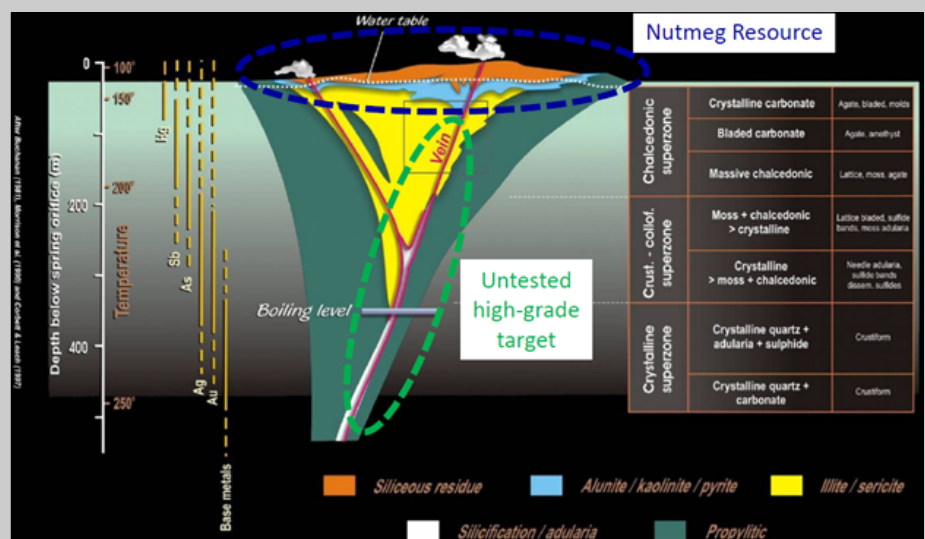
Water table

Nutmeg Resource

0
200
400

100°
150°
200°
250°

Depth below spring orifice (m)

Temperature

After Buchanan (1981), Morrison et al. (1990) and Corbett & Leach (1997)

Hg
Sb
As
Ag
Au
Base metals

Vein

Untested high-grade target

Boiling level

| | | |
|---|---|---|
| Chalcedonic superzone | Crystalline carbonate | Agate, bladed, molds |
| | Bladed carbonate | Agate, amethyst |
| | Massive chalcedonic | Lattice, moss, agate |
| Crust. - collof. superzone | Moss + chalcedonic > crystalline | Lattice bladed, sulfide bands, moss adularia |
| | Crystalline > moss + chalcedonic | Needle adularia, sulfide bands dissem. sulfides |
| Crystalline superzone | Crystalline quartz + adularia + sulphide | Crustiform |
| | Crystalline quartz + carbonate | Crustiform |

Siliceous residue
Alunite / kaolinite / pyrite
Illite / sericite
Silicification / adularia
Propylitic